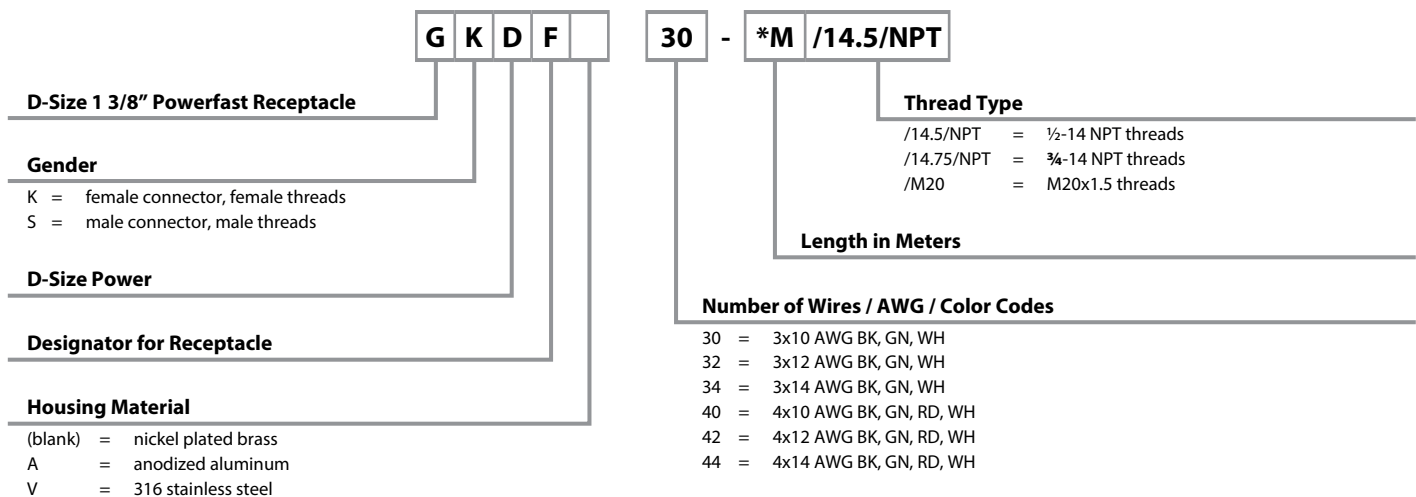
G K D F 30 - *M /14.5/NPT

D-Size 1 3/8" Powerfast Receptacle

Gender
K = female connector, female threads
S = male connector, male threads

D-Size Power

Designator for Receptacle

Housing Material
(blank) = nickel plated brass
A = anodized aluminum
V = 316 stainless steel

Thread Type
/14.5/NPT = ½-14 NPT threads
/14.75/NPT = ¾-14 NPT threads
/M20 = M20x1.5 threads

Length in Meters

Number of Wires / AWG / Color Codes
30 = 3x10 AWG BK, GN, WH
32 = 3x12 AWG BK, GN, WH
34 = 3x14 AWG BK, GN, WH
40 = 4x10 AWG BK, GN, RD, WH
42 = 4x12 AWG BK, GN, RD, WH
44 = 4x14 AWG BK, GN, RD, WH